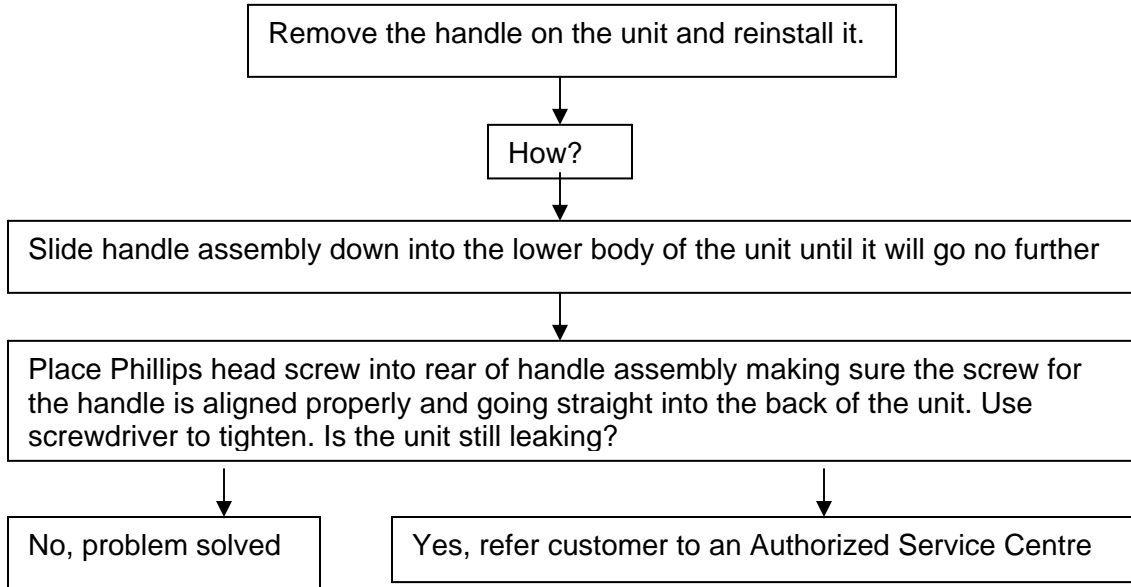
Remove the handle on the unit and reinstall it.

How?

Slide handle assembly down into the lower body of the unit until it will go no further

Place Phillips head screw into rear of handle assembly making sure the screw for the handle is aligned properly and going straight into the back of the unit. Use screwdriver to tighten. Is the unit still leaking?

No, problem solved

Yes, refer customer to an Authorized Service Centre